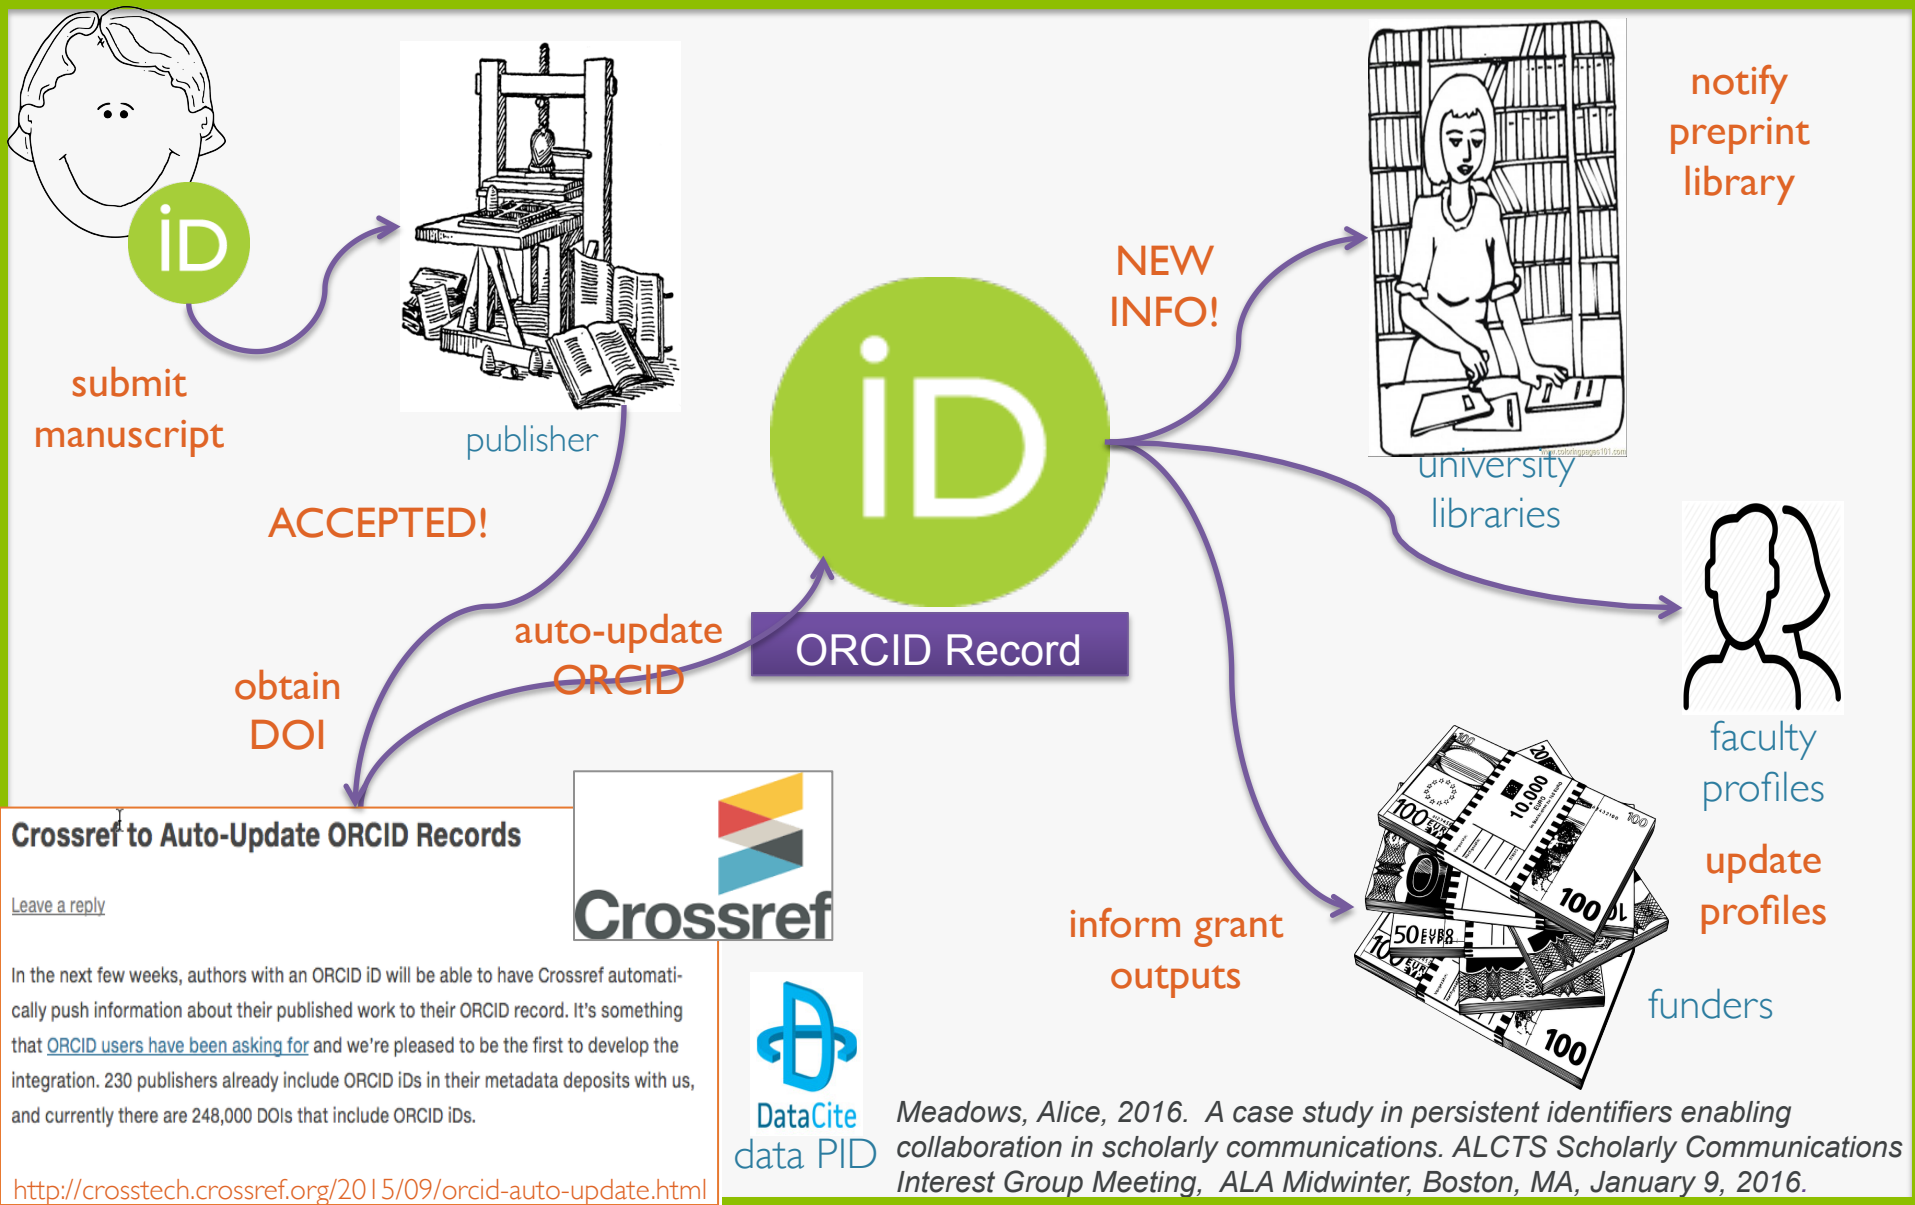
iD

submit manuscript

publisher

ACCEPTED!

obtain DOI

auto-update ORCID

iD

ORCID Record

NEW INFO!

notify preprint library

university libraries

faculty profiles

update profiles

inform grant outputs

funders

Crossref to Auto-Update ORCID Records

Leave a reply

In the next few weeks, authors with an ORCID iD will be able to have Crossref automatically push information about their published work to their ORCID record. It's something that ORCID users have been asking for and we're pleased to be the first to develop the integration. 230 publishers already include ORCID iDs in their metadata deposits with us, and currently there are 248,000 DOIs that include ORCID iDs.

http://crosstech.crossref.org/2015/09/orcid-auto-update.html

Crossref

DataCite
data PID

Meadows, Alice, 2016. A case study in persistent identifiers enabling collaboration in scholarly communications. ALCTS Scholarly Communications Interest Group Meeting, ALA Midwinter, Boston, MA, January 9, 2016.